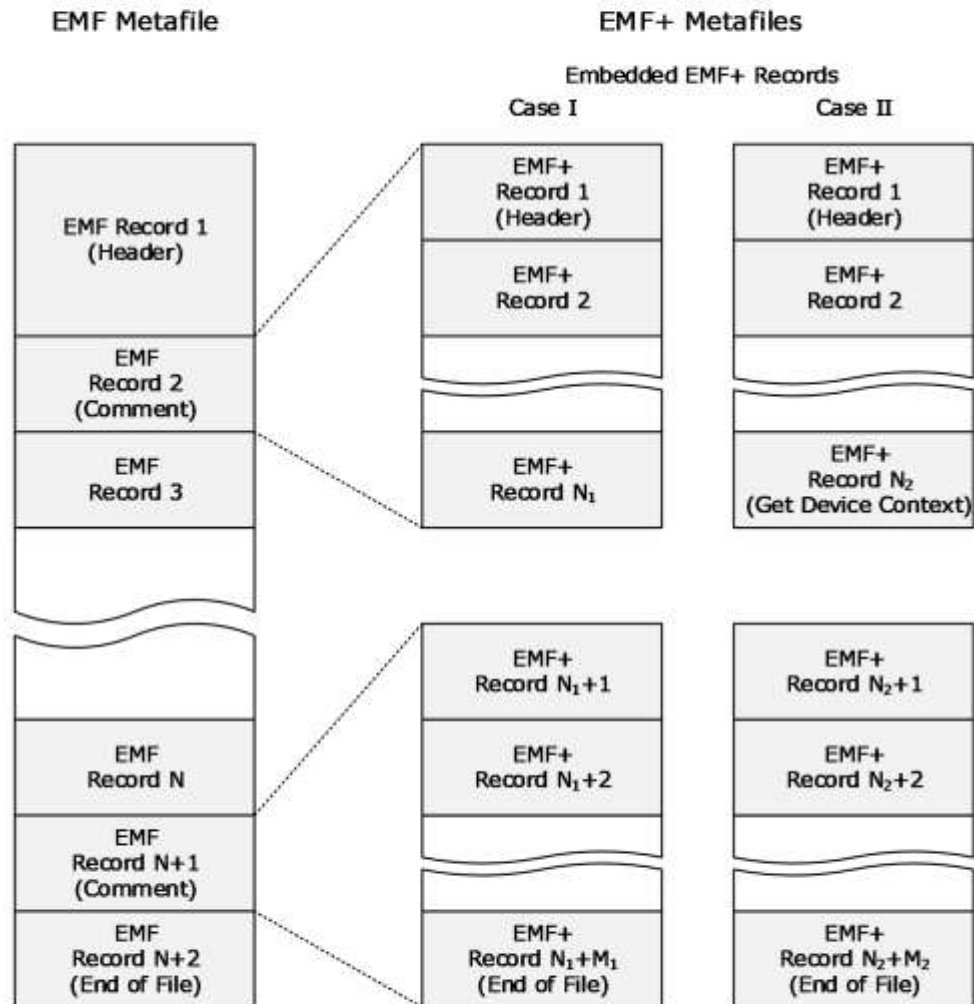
EMF Metafile

EMF+ Metafiles

Embedded EMF+ Records

Case I

Case II

EMF Record 1 (Header)

EMF Record 2 (Comment)

EMF Record 3

EMF Record N

EMF Record N+1 (Comment)

EMF Record N+2 (End of File)

EMF+ Record 1 (Header)

EMF+ Record 2

EMF+ Record $N_1$

EMF+ Record $N_1$+1

EMF+ Record $N_1$+2

EMF+ Record $N_1$+$M_1$ (End of File)

EMF+ Record 1 (Header)

EMF+ Record 2

EMF+ Record $N_2$ (Get Device Context)

EMF+ Record $N_2$+1

EMF+ Record $N_2$+2

EMF+ Record $N_2$+$M_2$ (End of File)